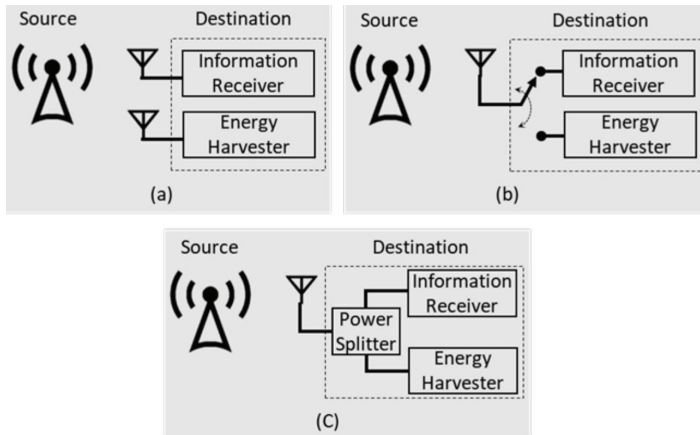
Source

Destination

Information Receiver

Energy Harvester

(a)

Source

Destination

Information Receiver

Energy Harvester

(b)

Source

Destination

Information Receiver

Power Splitter

Energy Harvester

(C)